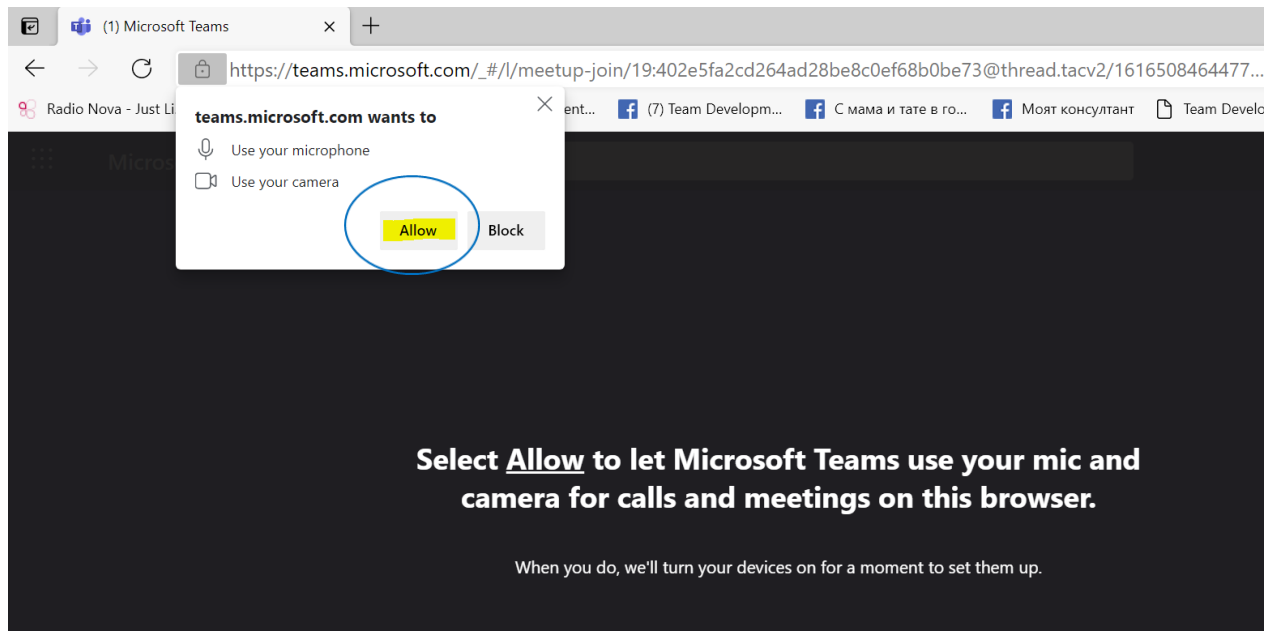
(1) Microsoft Teams ×

https://teams.microsoft.com/_#/l/meetup-join/19:402e5fa2cd264ad28be8c0ef68b0be73@thread.tacv2/1616508464477...

Radio Nova - Just Li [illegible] ent... (7) Team Developm... С мама и тате в го... Моят консултант Team Develo

Micros

teams.microsoft.com wants to

Use your microphone

Use your camera

Allow Block

Select Allow to let Microsoft Teams use your mic and camera for calls and meetings on this browser.

When you do, we'll turn your devices on for a moment to set them up.